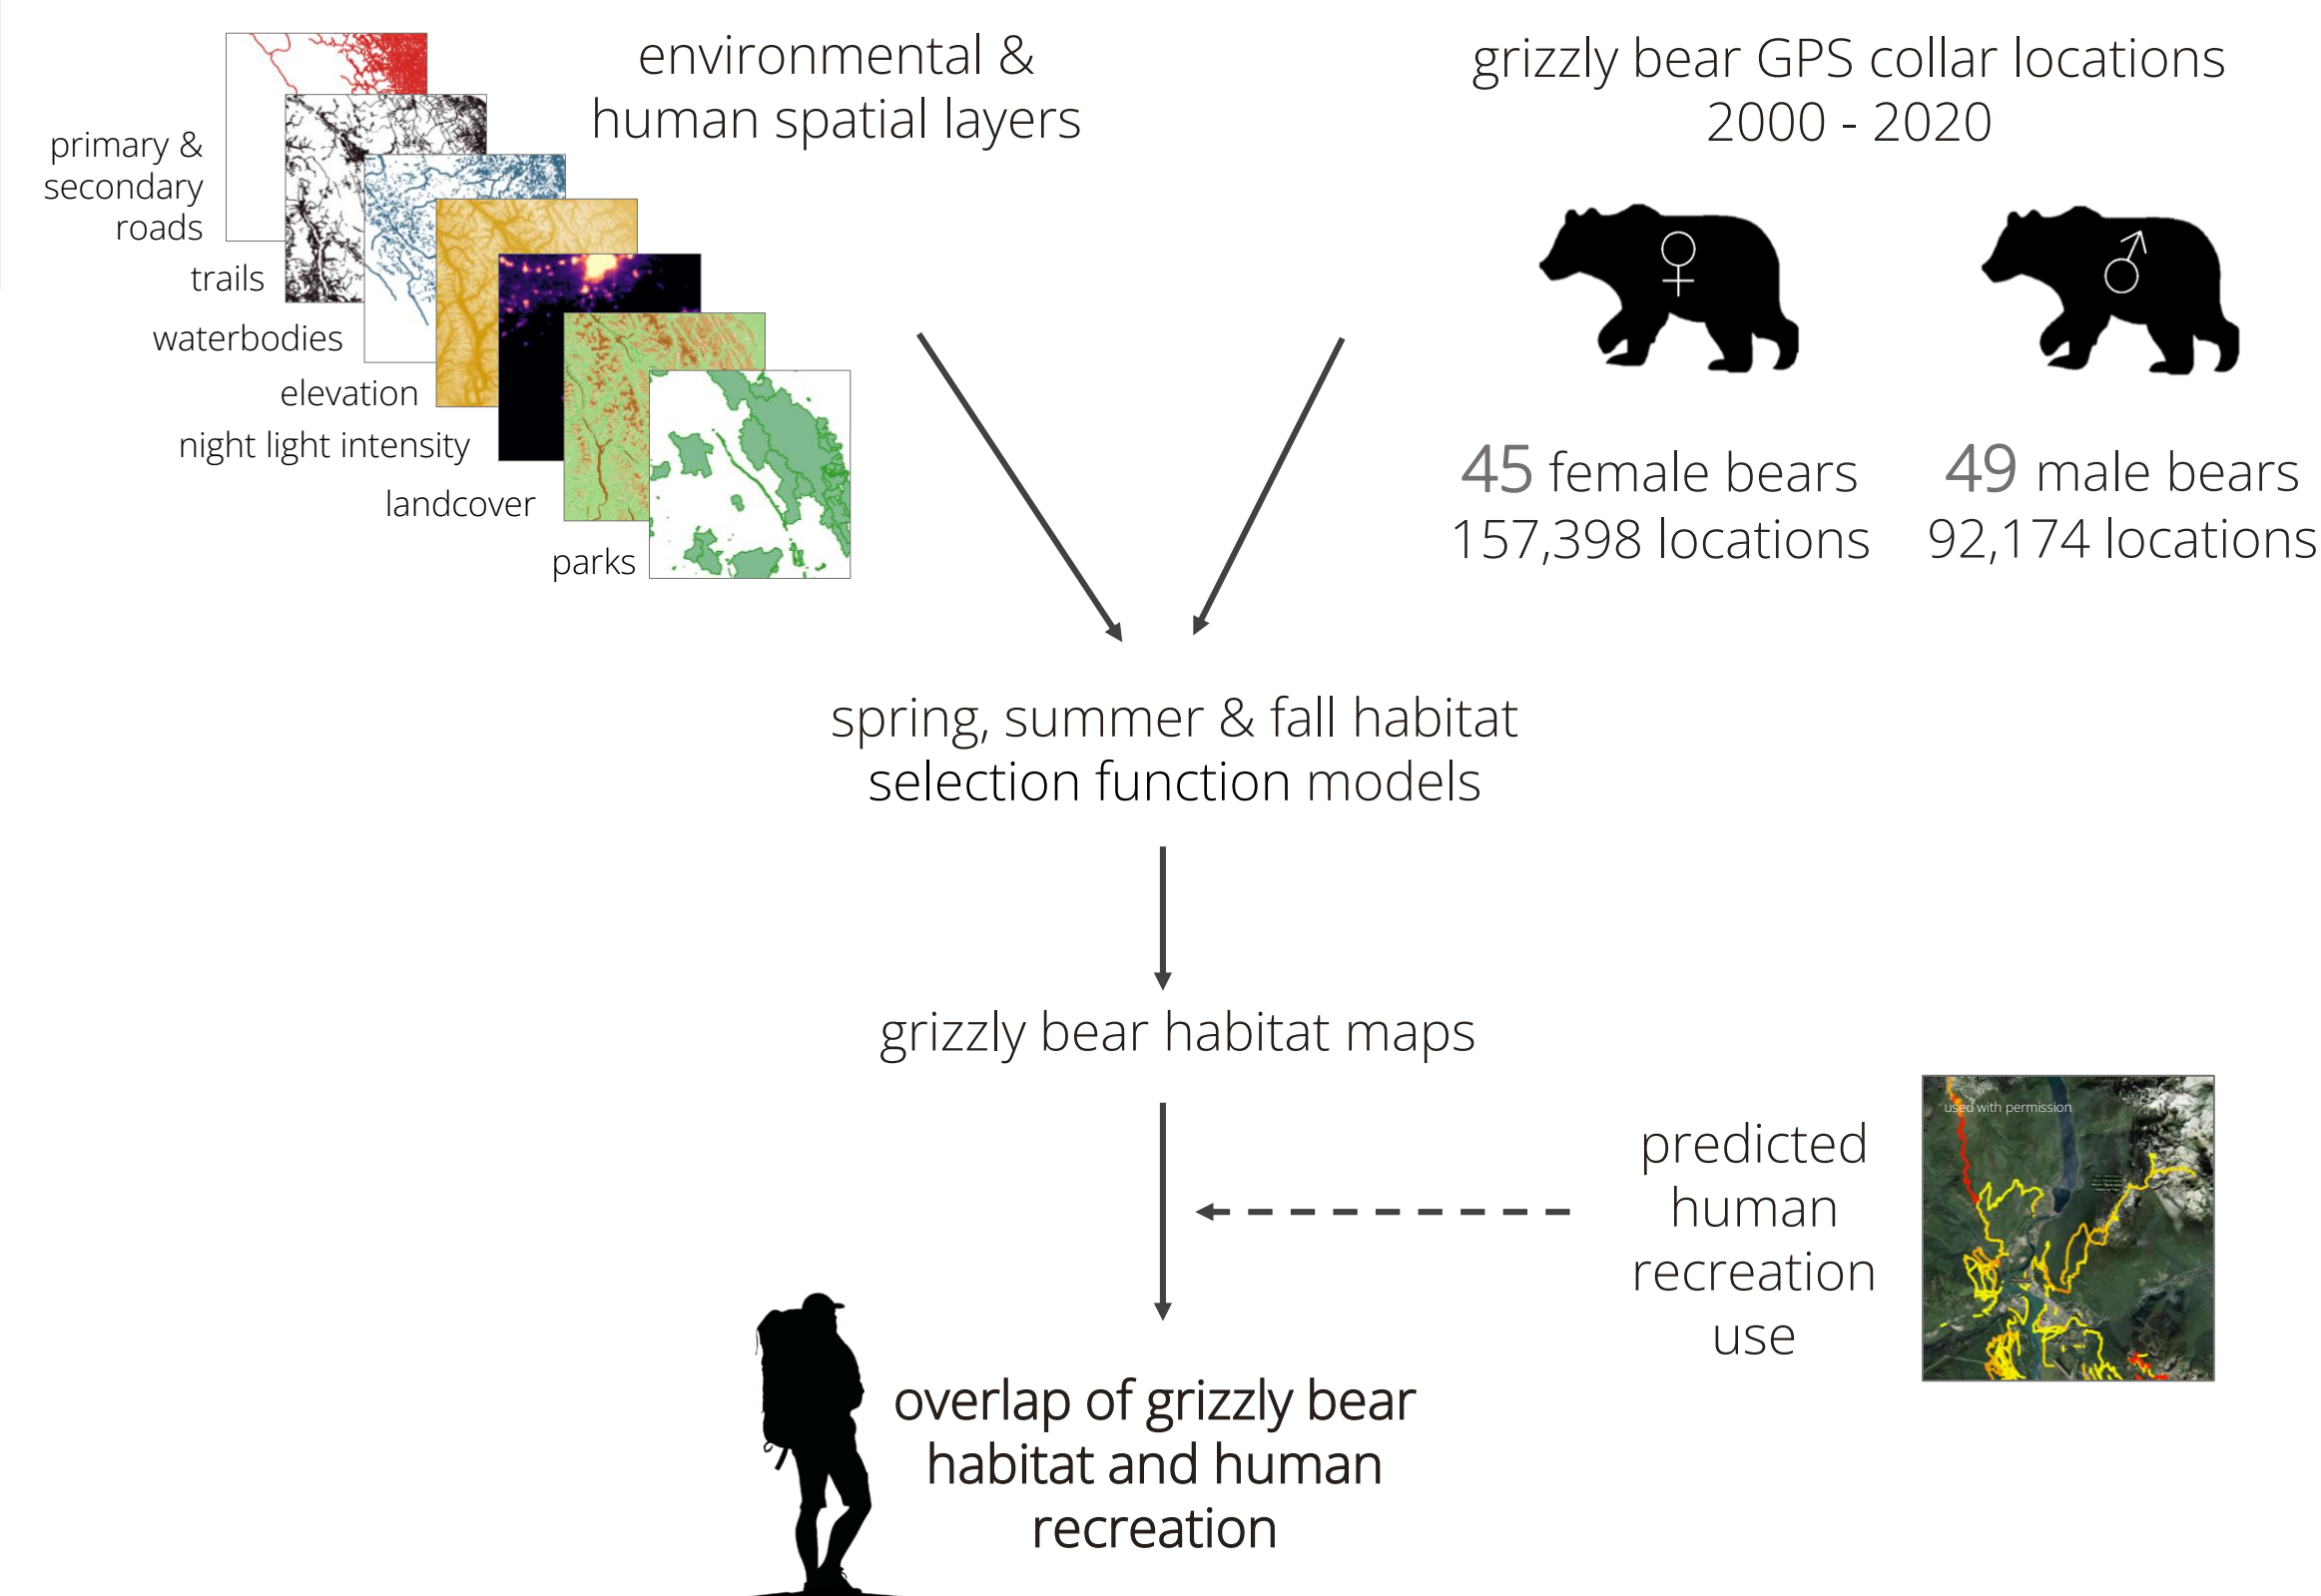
environmental & human spatial layers

primary & secondary roads

trails

waterbodies

elevation

night light intensity

landcover

parks

grizzly bear GPS collar locations 2000 - 2020

♀

♂

45 female bears
157,398 locations

49 male bears
92,174 locations

spring, summer & fall habitat selection function models

grizzly bear habitat maps

predicted human recreation use

used with permission

overlap of grizzly bear habitat and human recreation